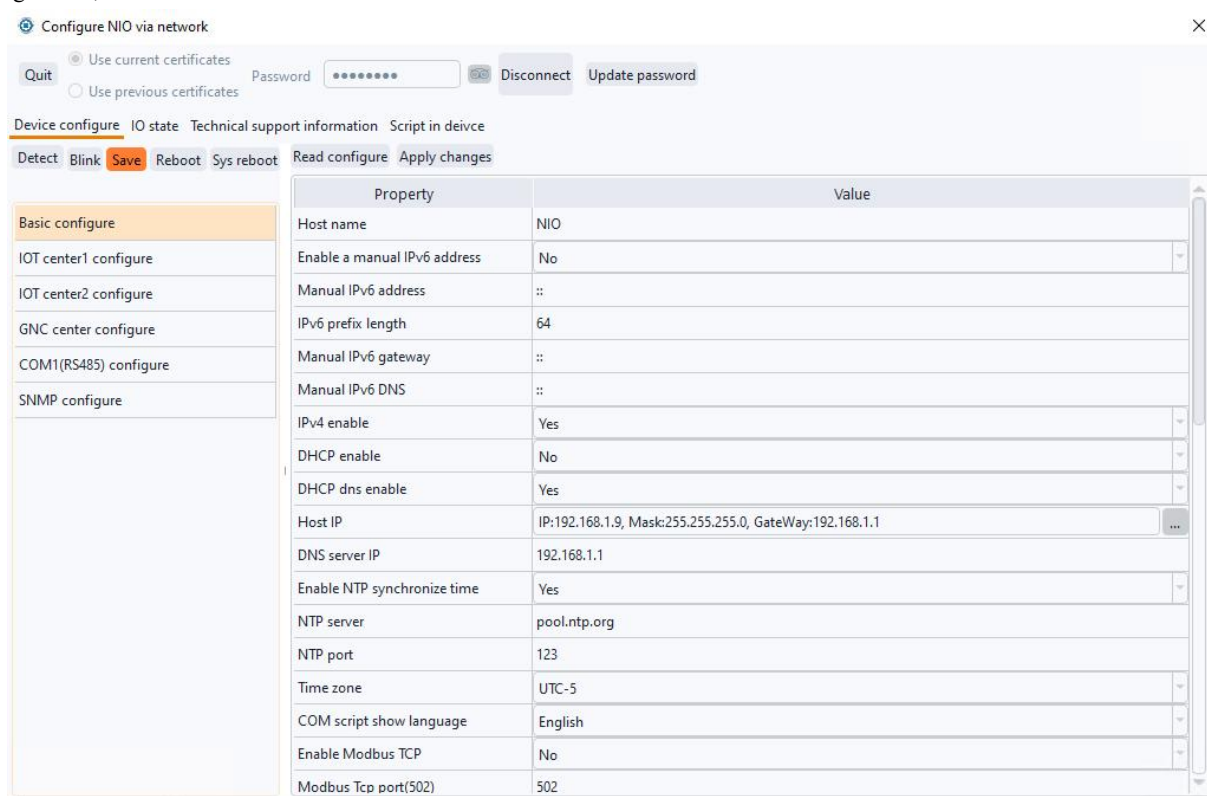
Configure NIO via network

×

Quit

Use current certificates

Use previous certificates

Password ••••••••

Disconnect

Update password

Device configure IO state Technical support information Script in deivce

Detect Blink Save Reboot Sys reboot

Read configure Apply changes

Basic configure

IOT center1 configure

IOT center2 configure

GNC center configure

COM1(RS485) configure

SNMP configure

| Property | Value |
|---|---|
| Host name | NIO |
| Enable a manual IPv6 address | No |
| Manual IPv6 address | :: |
| IPv6 prefix length | 64 |
| Manual IPv6 gateway | :: |
| Manual IPv6 DNS | :: |
| IPv4 enable | Yes |
| DHCP enable | No |
| DHCP dns enable | Yes |
| Host IP | IP:192.168.1.9, Mask:255.255.255.0, GateWay:192.168.1.1 ... |
| DNS server IP | 192.168.1.1 |
| Enable NTP synchronize time | Yes |
| NTP server | pool.ntp.org |
| NTP port | 123 |
| Time zone | UTC-5 |
| COM script show language | English |
| Enable Modbus TCP | No |
| Modbus Tcp port(502) | 502 |